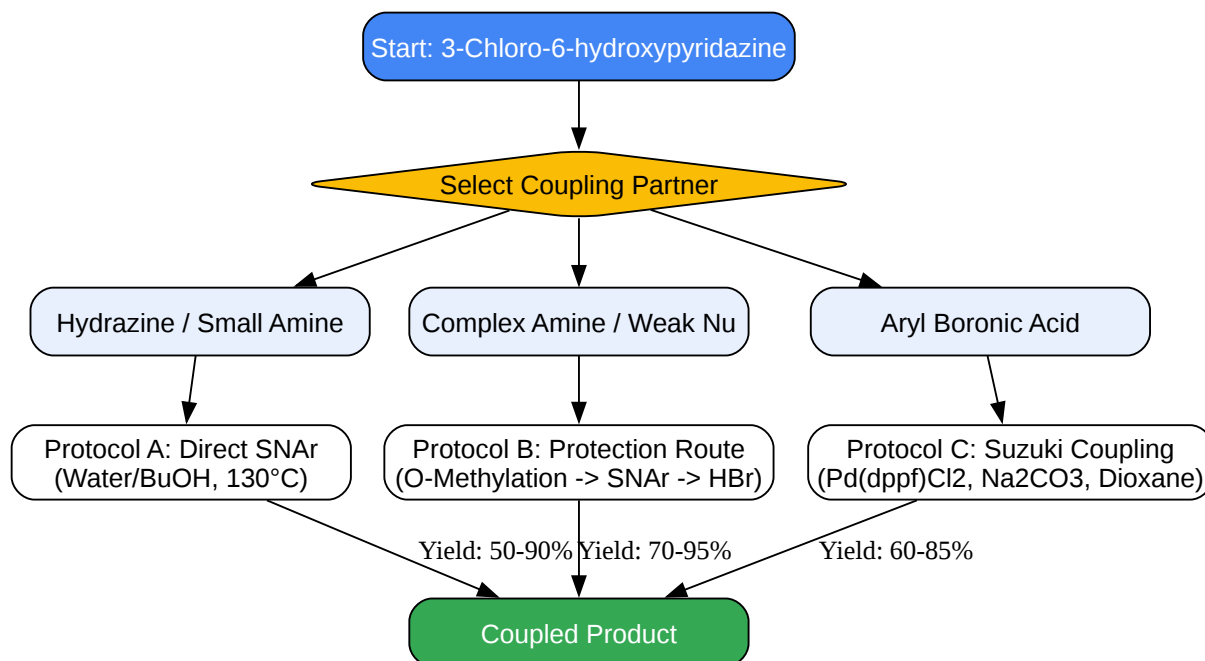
Start: 3-Chloro-6-hydroxypyridazine

Select Coupling Partner

Hydrazine / Small Amine

Complex Amine / Weak Nu

Aryl Boronic Acid

Protocol A: Direct SNAr (Water/BuOH, 130°C)

Protocol B: Protection Route (O-Methylation -> SNAr -> HBr)

Protocol C: Suzuki Coupling (Pd(dppf)Cl2, Na2CO3, Dioxane)

Yield: 50-90%

Yield: 70-95%

Yield: 60-85%

Coupled Product